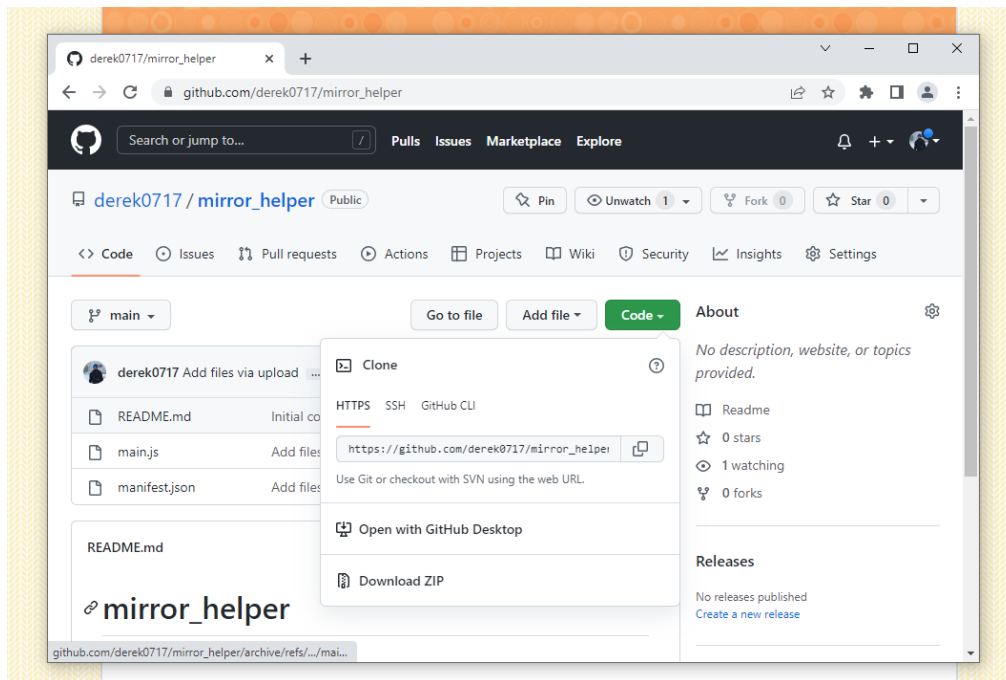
derek0717/mirror_helper ×

github.com/derek0717/mirror_helper

Search or jump to... / Pulls Issues Marketplace Explore

derek0717 / mirror_helper Public

Pin Unwatch 1 Fork 0 Star 0

Code Issues Pull requests Actions Projects Wiki Security Insights Settings

main

Go to file Add file Code

derek0717 Add files via upload ...

README.md Initial co

main.js Add files

manifest.json Add files

README.md

mirror_helper

Clone

HTTPS SSH GitHub CLI

https://github.com/derek0717/mirror_helper

Use Git or checkout with SVN using the web URL.

Open with GitHub Desktop

Download ZIP

About

No description, website, or topics provided.

Readme

0 stars

1 watching

0 forks

Releases

No releases published

Create a new release

github.com/derek0717/mirror_helper/archive/refs/.../mai...